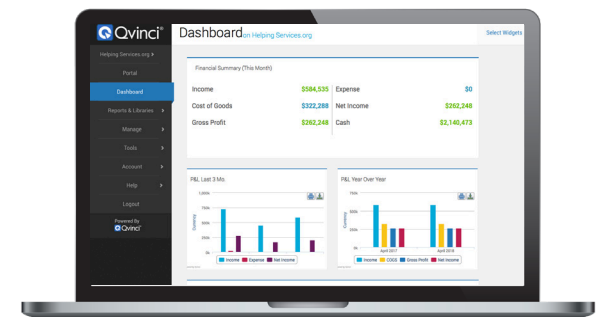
Qvinci

Dashboard on Helping Services.org

Select Widgets

Helping Services.org ›

Portal

Dashboard

Reports & Libraries ›

Manage ›

Tools ›

Account ›

Help ›

Logout

Powered By
Qvinci

Financial Summary (This Month)

| | | | |
|---|---|---|---|
| Income | $584,535 | Expense | $0 |
| Cost of Goods | $322,288 | Net Income | $262,248 |
| Gross Profit | $262,248 | Cash | $2,140,473 |

P&L Last 3 Mo.

1,000k
750k
500k
250k
0k

Currency

Income Expense Net Income

P&L Year Over Year

1,000k
750k
500k
250k
0k

Currency

April 2017 April 2018

Income COGS Gross Profit Net Income